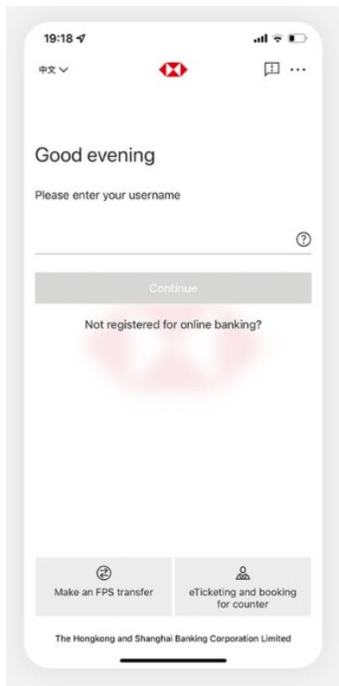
19:18

中文

Good evening

Please enter your username

?

Continue

Not registered for online banking?

Make an FPS transfer

eTicketing and booking for counter

The Hongkong and Shanghai Banking Corporation Limited